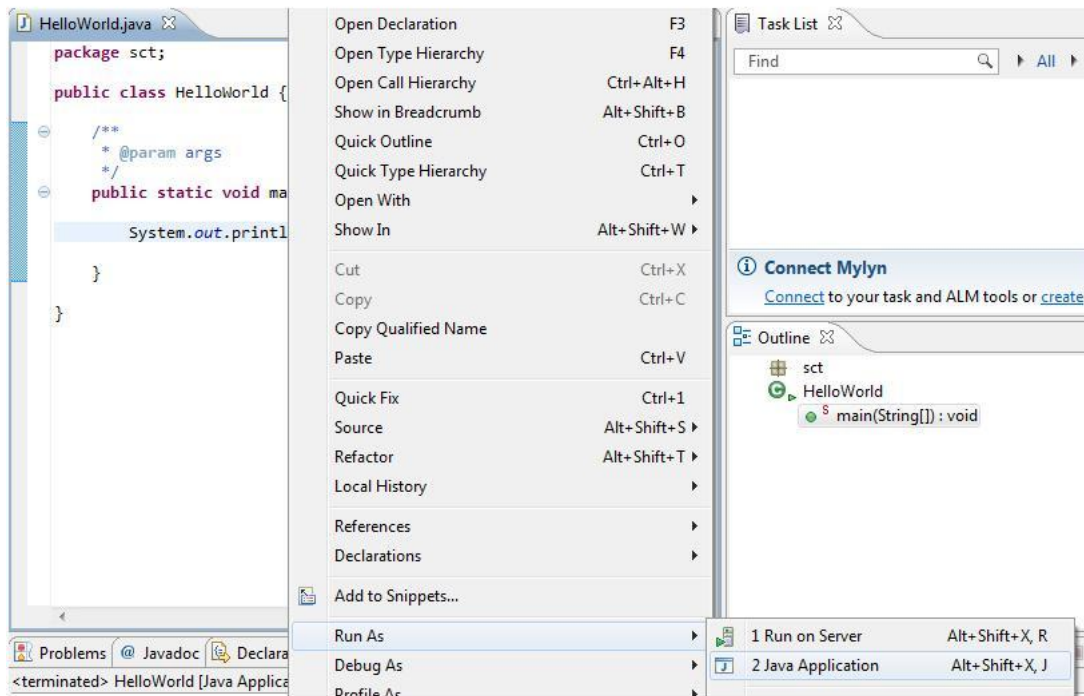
HelloWorld.java ☒

package sct;

public class HelloWorld {

/**
* @param args
*/
public static void ma

System.out.printl

}

}

Problems @ Javadoc Declara

<terminated> HelloWorld [Java Applica

Open Declaration F3
Open Type Hierarchy F4
Open Call Hierarchy Ctrl+Alt+H
Show in Breadcrumb Alt+Shift+B
Quick Outline Ctrl+O
Quick Type Hierarchy Ctrl+T
Open With
Show In Alt+Shift+W
Cut Ctrl+X
Copy Ctrl+C
Copy Qualified Name
Paste Ctrl+V
Quick Fix Ctrl+1
Source Alt+Shift+S
Refactor Alt+Shift+T
Local History
References
Declarations
Add to Snippets...
Run As
Debug As
Profile As

1 Run on Server Alt+Shift+X, R
2 Java Application Alt+Shift+X, J

Task List ☒
Find All

Connect Mylyn
Connect to your task and ALM tools or create

Outline ☒
sct
HelloWorld
S main(String[]) : void